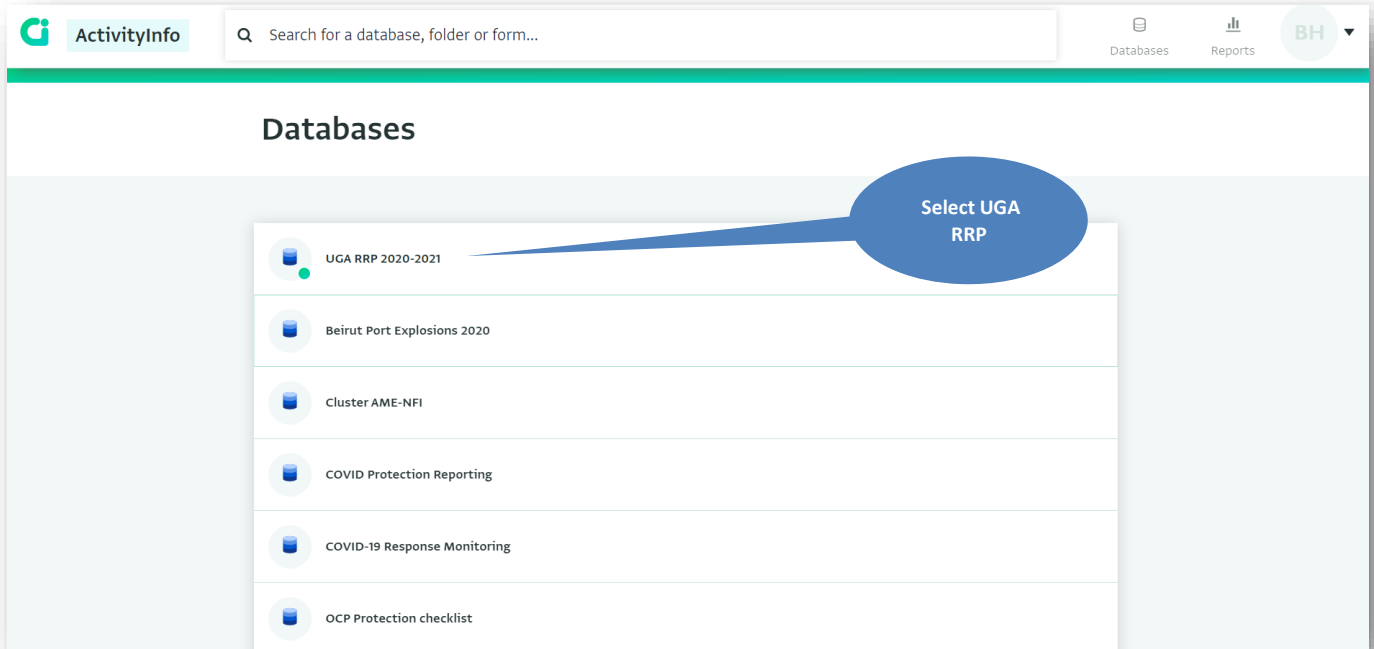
ActivityInfo

Search for a database, folder or form...

Databases

Reports

BH

Databases

Select UGA RRP

UGA RRP 2020-2021

Beirut Port Explosions 2020

Cluster AME-NFI

COVID Protection Reporting

COVID-19 Response Monitoring

OCP Protection checklist